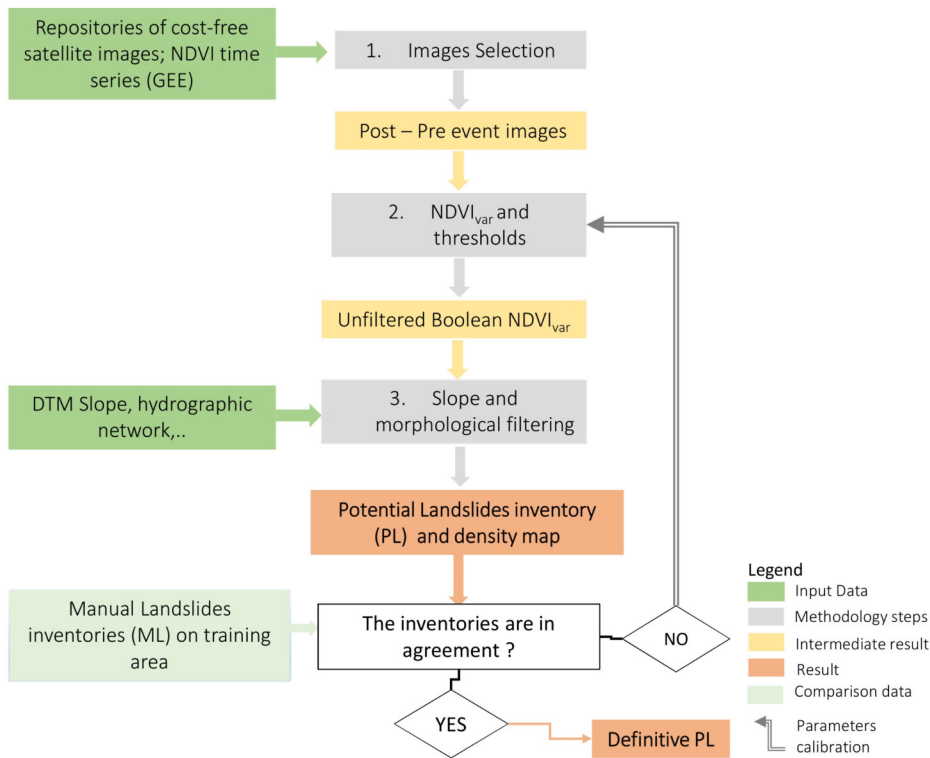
Repositories of cost-free satellite images; NDVI time series (GEE)

1. Images Selection

Post – Pre event images

2. $NDVI_{var}$ and thresholds

Unfiltered Boolean $NDVI_{var}$

DTM Slope, hydrographic network,..

3. Slope and morphological filtering

Potential Landslides inventory (PL) and density map

Manual Landslides inventories (ML) on training area

The inventories are in agreement ?

NO

YES

Definitive PL

Legend
Input Data
Methodology steps
Intermediate result
Result
Comparison data
Parameters calibration